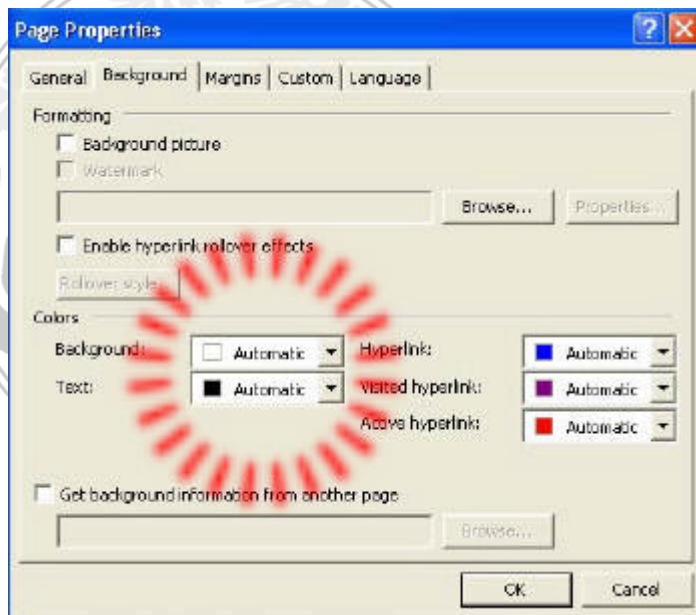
Page Properties

General | Background | Margins | Custom | Language

Formatting

Background picture

Watermark

Browse... | Properties...

Enable hyperlink rollover effects

Rollover style...

Colors

Background: Automatic

Text: Automatic

Hyperlink: Automatic

Visited hyperlink: Automatic

Active hyperlink: Automatic

Get background information from another page

Browse...

OK | Cancel